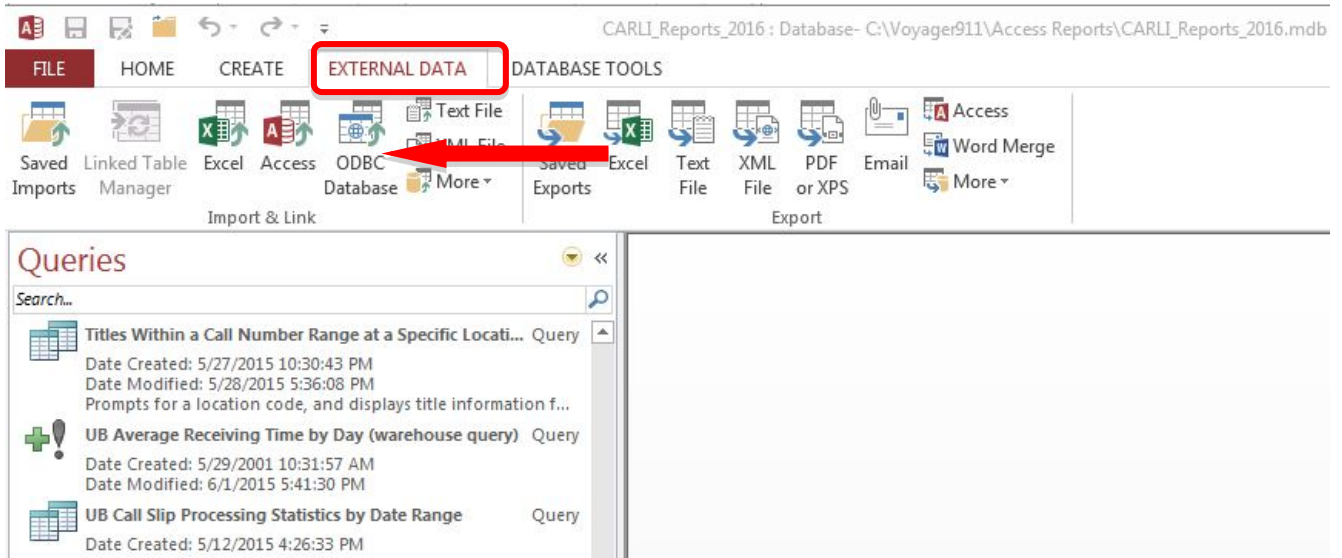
CARLI_Reports_2016 : Database- C:\Voyager911\Access Reports\CARLI_Reports_2016.mdb

FILE HOME CREATE EXTERNAL DATA DATABASE TOOLS

Saved Imports
Linked Table Manager
Excel
Access
ODBC Database
Text File
XML File
More
Import & Link

Saved Exports
Excel
Text File
XML File
PDF or XPS
Email
Access
Word Merge
More
Export

Queries
Search...

Titles Within a Call Number Range at a Specific Locati... Query
Date Created: 5/27/2015 10:30:43 PM
Date Modified: 5/28/2015 5:36:08 PM
Prompts for a location code, and displays title information f...

UB Average Receiving Time by Day (warehouse query) Query
Date Created: 5/29/2001 10:31:57 AM
Date Modified: 6/1/2015 5:41:30 PM

UB Call Slip Processing Statistics by Date Range Query
Date Created: 5/12/2015 4:26:33 PM